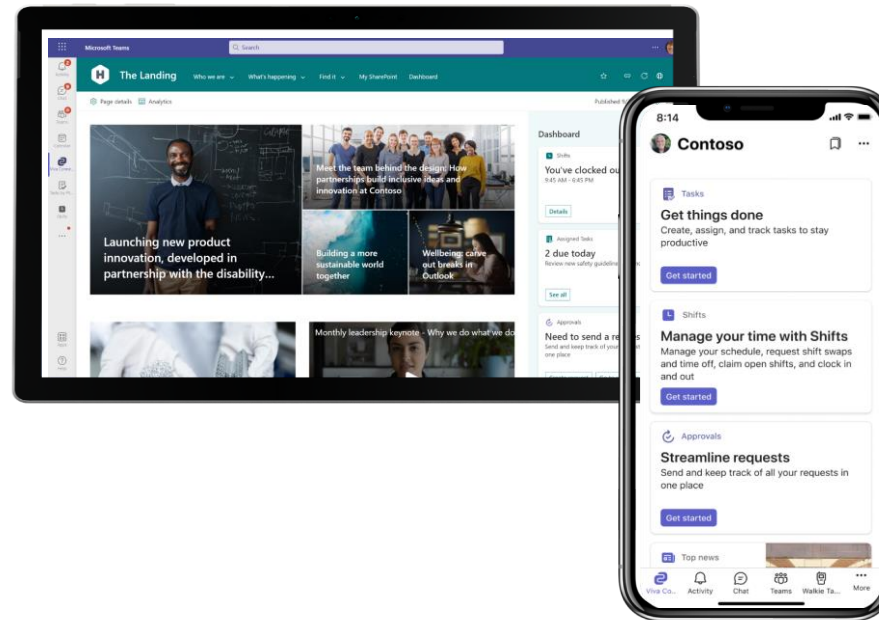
Microsoft Teams

Search

Activity

Chat

Teams

Calendar

Viva Conn...

Tasks by Pl...

Shifts

Apps

Help

The Landing

Who we are

What's happening

Find it

My SharePoint

Dashboard

Page details

Analytics

Published

Launching new product innovation, developed in partnership with the disability...

Meet the team behind the design: How partnerships build inclusive ideas and innovation at Contoso

Building a more sustainable world together

Wellbeing: carve out breaks in Outlook

Monthly leadership keynote - Why we do what we do

Dashboard

Shifts

You've clocked ou

9:45 AM - 4:55 PM

Details

Assigned Tasks

2 due today

Review new safety guideline

See all

Approvals

Need to send a re

Send and keep track of you one place

8:14

Contoso

Tasks

Get things done

Create, assign, and track tasks to stay productive

Get started

Shifts

Manage your time with Shifts

Manage your schedule, request shift swaps and time off, claim open shifts, and clock in and out

Get started

Approvals

Streamline requests

Send and keep track of all your requests in one place

Get started

Top news

Viva Co...

Activity

Chat

Teams

Walkie Ta...

More